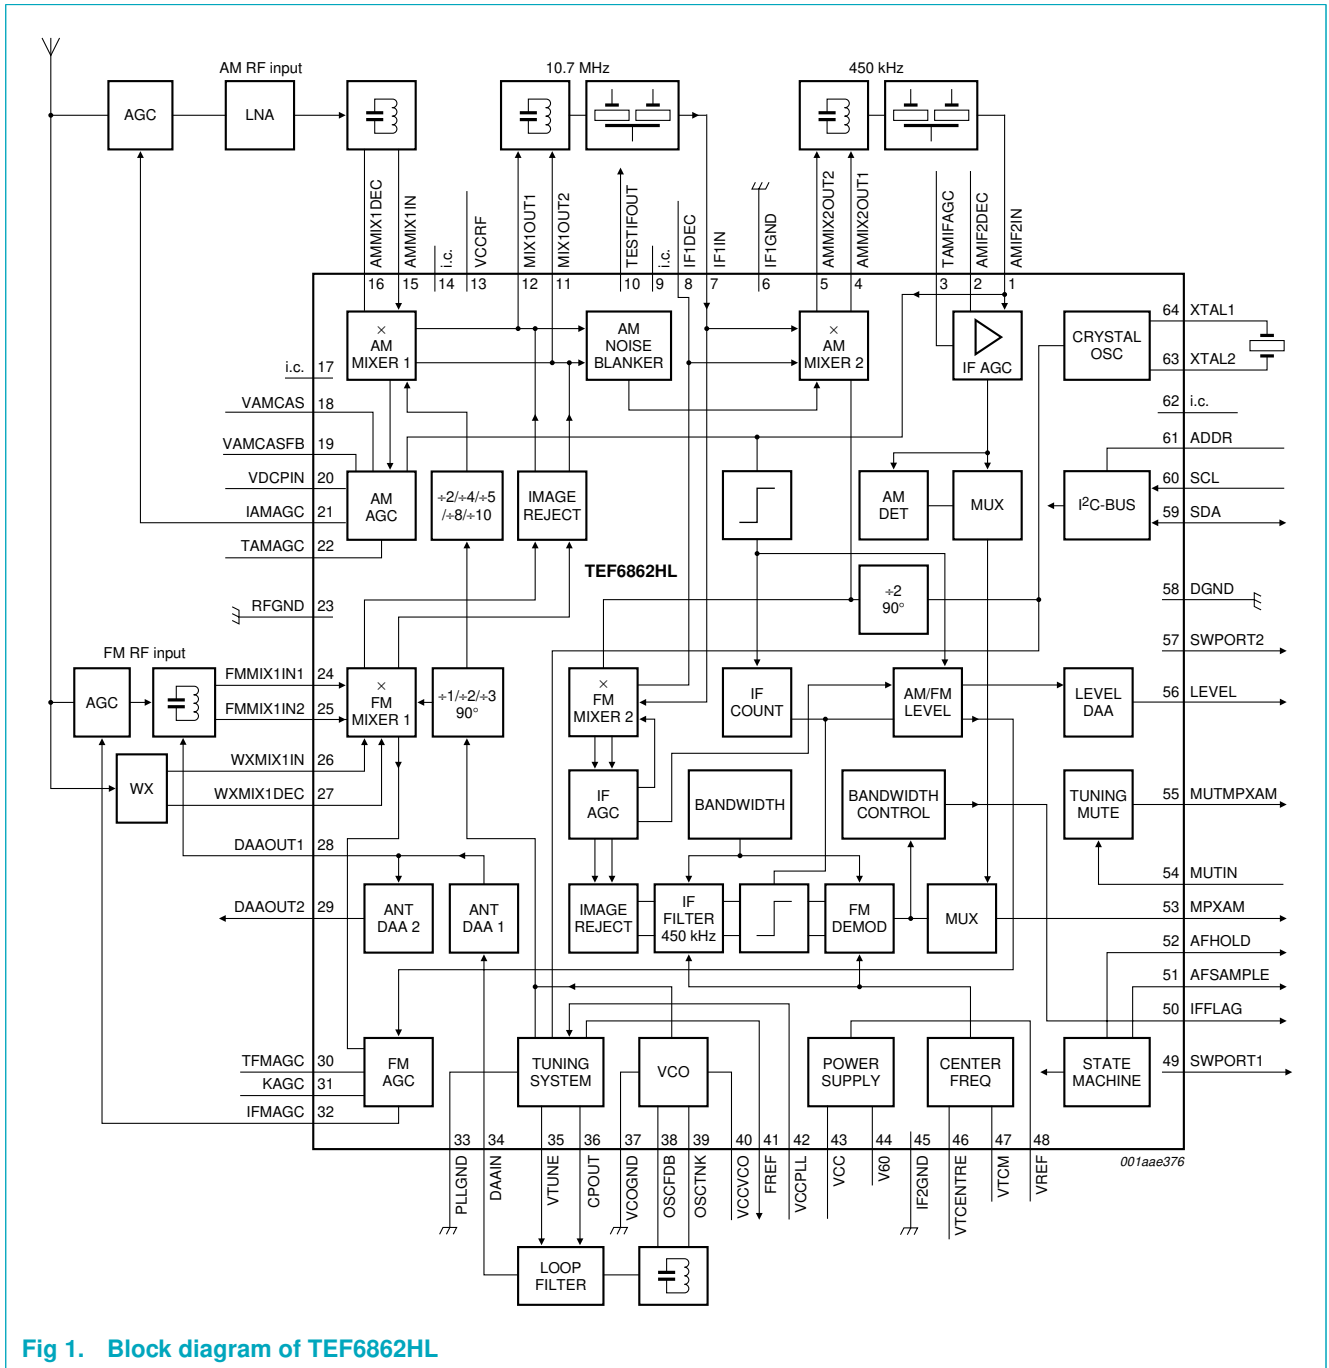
AM RF input

10.7 MHz

450 kHz

AGC

LNA

AMMIX1DEC AMMIX1IN i.c. VCCRF MIX1OUT1 MIX1OUT2 TESTIFOUT i.c. IF1DEC IF1IN IF1GND AMMIX2OUT2 AMMIX2OUT1 TAMIFAGC AMIF2DEC AMIF2IN

16 15 14 13 12 11 10 9 8 7 6 5 4 3 2 1

× AM MIXER 1

AM NOISE BLANKER

× AM MIXER 2

IF AGC

CRYSTAL OSC

64 XTAL1

63 XTAL2

62 i.c.

61 ADDR

60 SCL

59 SDA

i.c. 17

VAMCAS 18

VAMCASFB 19

VDCPIN 20

IAMAGC 21

TAMAGC 22

RFGND 23

AM AGC

÷2/÷4/÷5 /÷8/÷10

IMAGE REJECT

AM DET

MUX

I$^2$C-BUS

TEF6862HL

÷2 90°

58 DGND

57 SWPORT2

FM RF input

AGC

FMMIX1IN1 24

FMMIX1IN2 25

WXMIX1IN 26

WXMIX1DEC 27

DAAOUT1 28

DAAOUT2 29

WX

× FM MIXER 1

÷1/÷2/÷3 90°

× FM MIXER 2

IF COUNT

AM/FM LEVEL

LEVEL DAA

56 LEVEL

IF AGC

BANDWIDTH

BANDWIDTH CONTROL

TUNING MUTE

55 MUTMPXAM

54 MUTIN

ANT DAA 2

ANT DAA 1

IMAGE REJECT

IF FILTER 450 kHz

FM DEMOD

MUX

53 MPXAM

52 AFHOLD

51 AFSAMPLE

50 IFFLAG

49 SWPORT1

TFMAGC 30

KAGC 31

IFMAGC 32

FM AGC

TUNING SYSTEM

VCO

POWER SUPPLY

CENTER FREQ

STATE MACHINE

33 34 35 36 37 38 39 40 41 42 43 44 45 46 47 48

PLLGND DAAIN VTUNE CPOUT VCOGND OSCFDB OSCTNK VCCVCO FREF VCCPLL VCC V60 IF2GND VTCENTRE VTCM VREF

001aae376

LOOP FILTER

Fig 1. Block diagram of TEF6862HL